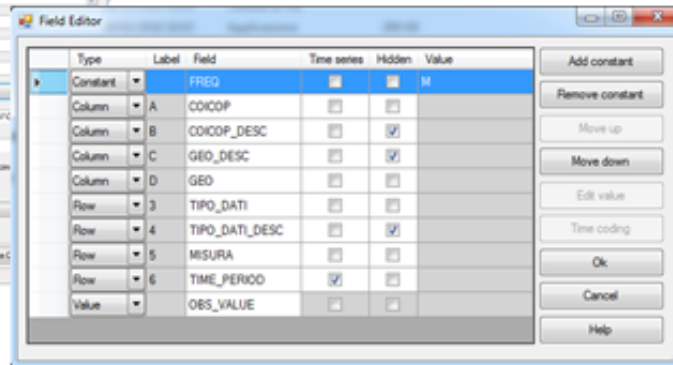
Field Editor

| Type | Label | Field | Time series | Hidden | Value |
|---|---|---|---|---|---|
| Constant | | FREQ | | | M |
| Column | A | COICOP | | | |
| Column | B | COICOP_DESC | | ✓ | |
| Column | C | GEO_DESC | | ✓ | |
| Column | D | GEO | | | |
| Row | 3 | TIPO_DATI | | | |
| Row | 4 | TIPO_DATI_DESC | | ✓ | |
| Row | 5 | MISURA | | | |
| Row | 6 | TIME_PERIOD | ✓ | | |
| Value | | OBS_VALUE | | | |

Add constant
Remove constant
Move up
Move down
Edit value
Time coding
Ok
Cancel
Help